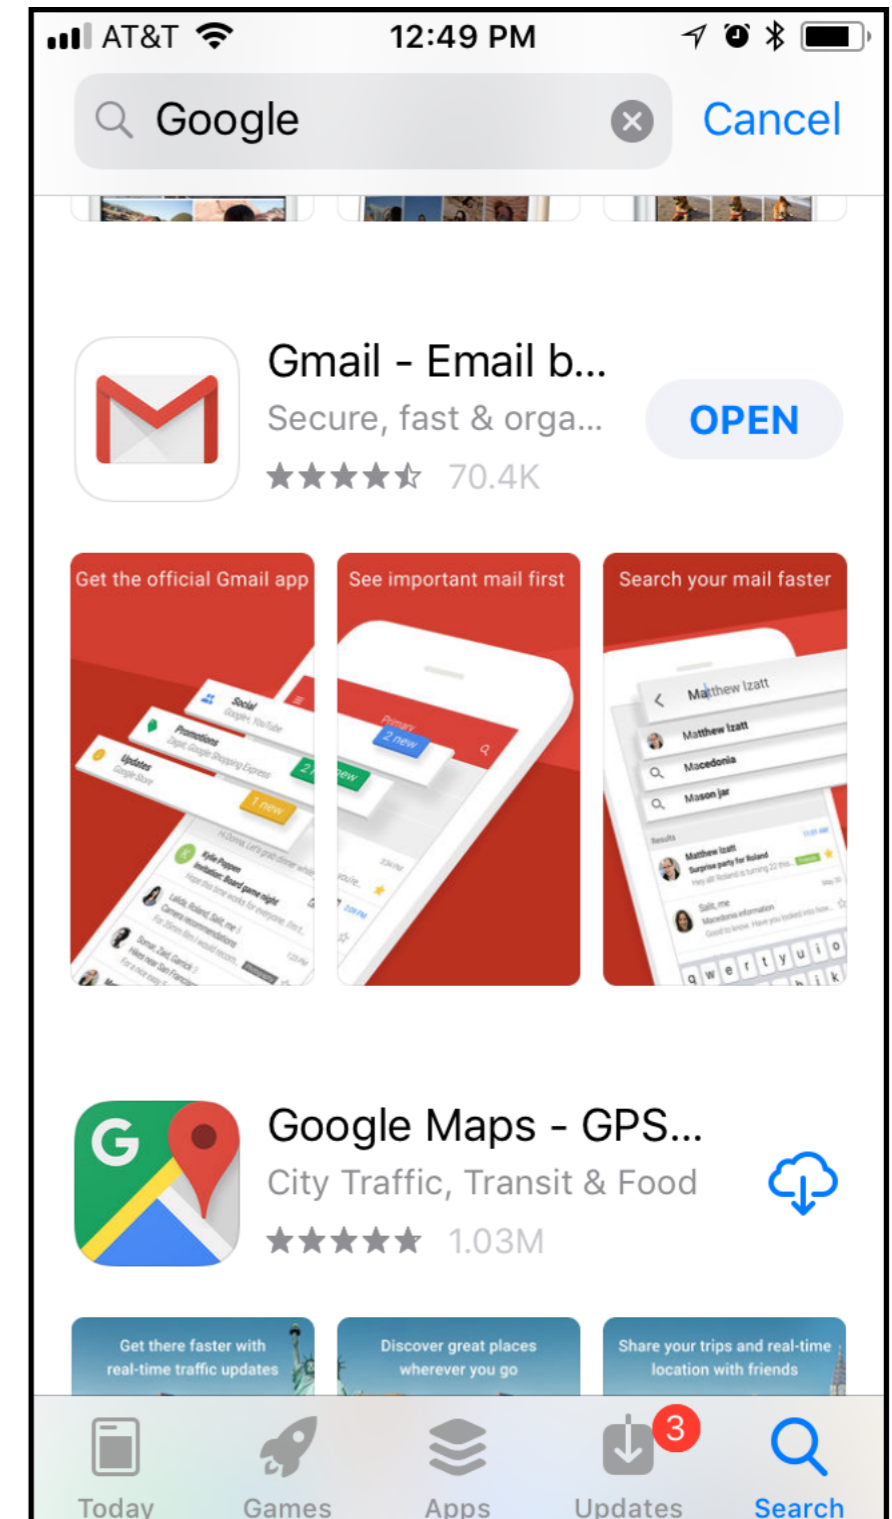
AT&T 12:49 PM

Google

Cancel

Gmail - Email b...

Secure, fast & orga...

70.4K

OPEN

Get the official Gmail app

Social
Google+, YouTube

Promotions
Zagat, Google Shopping Express

Updates
Google Store

2 new

1 new

See important mail first

Primary

2 new

Search your mail faster

Matthew Izatt

Matthew Izatt

Macedonia

Mason jar

Results

Matthew Izatt
Surprise party for Roland

Salt, me
Macedonia information

q w e r t y u i o

Google Maps - GPS...

City Traffic, Transit & Food

1.03M

Get there faster with real-time traffic updates

Discover great places wherever you go

Share your trips and real-time location with friends

Today

Games

Apps

3

Updates

Search